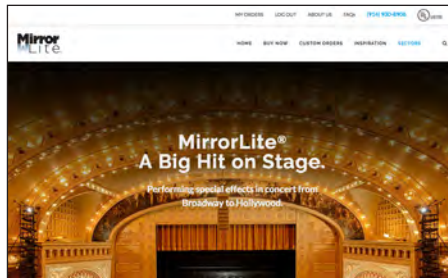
MY ORDERS LOG OUT ABOUT US FAQs (914) 930-6906 UL

Mirror Lite

HOME BUY NOW CUSTOM ORDERS INSPIRATION SECTORS

MirrorLite®
A Big Hit on Stage.

Performing special effects in concert from Broadway to Hollywood.